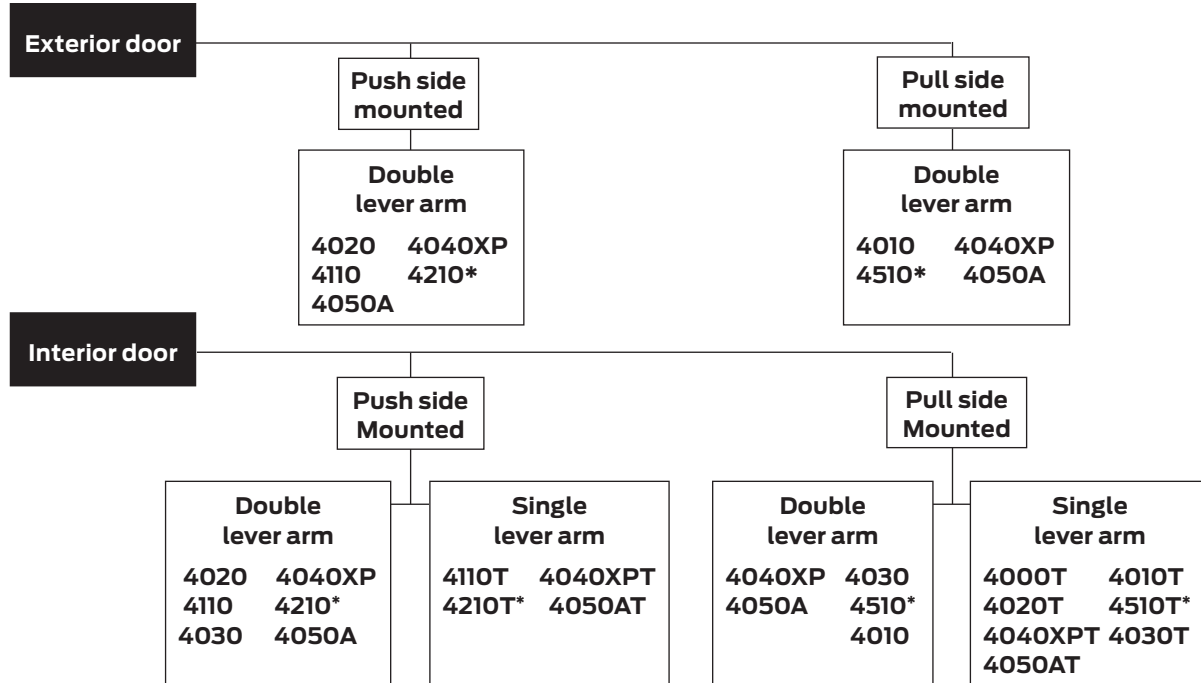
Exterior door

Push side mounted

Double lever arm

4020 4040XP
4110 4210*
4050A

Pull side mounted

Double lever arm

4010 4040XP
4510* 4050A

Interior door

Push side Mounted

Double lever arm

4020 4040XP
4110 4210*
4030 4050A

Single lever arm

4110T 4040XPT
4210T* 4050AT

Pull side Mounted

Double lever arm

4040XP 4030
4050A 4510*
4010

Single lever arm

4000T 4010T
4020T 4510T*
4040XPT 4030T
4050AT